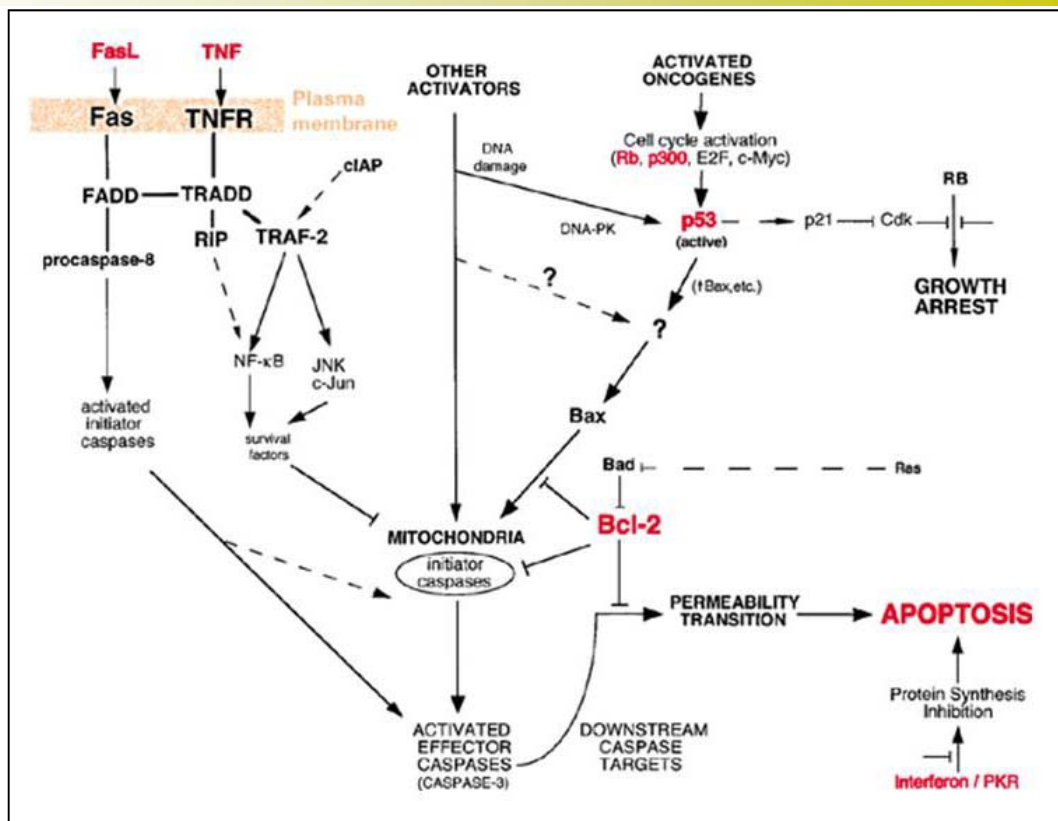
FasL
TNF
Fas
TNFR
Plasma membrane
OTHER ACTIVATORS
ACTIVATED ONCOGENES
Cell cycle activation
(Rb, p300, E2F, c-Myc)
DNA damage
cIAP
FADD
TRADD
RIP
TRAF-2
procaspase-8
DNA-PK
p53
(active)
p21
Cdk
RB
GROWTH ARREST
?
(↑Bax,etc.)
?
NF-κB
JNK
c-Jun
activated initiator caspases
survival factors
Bax
Bad
Ras
Bcl-2
MITOCHONDRIA
initiator caspases
PERMEABILITY TRANSITION
APOPTOSIS
Protein Synthesis Inhibition
ACTIVATED EFFECTOR CASPASES
(CASPASE-3)
DOWNSTREAM CASPASE TARGETS
Interferon / PKR